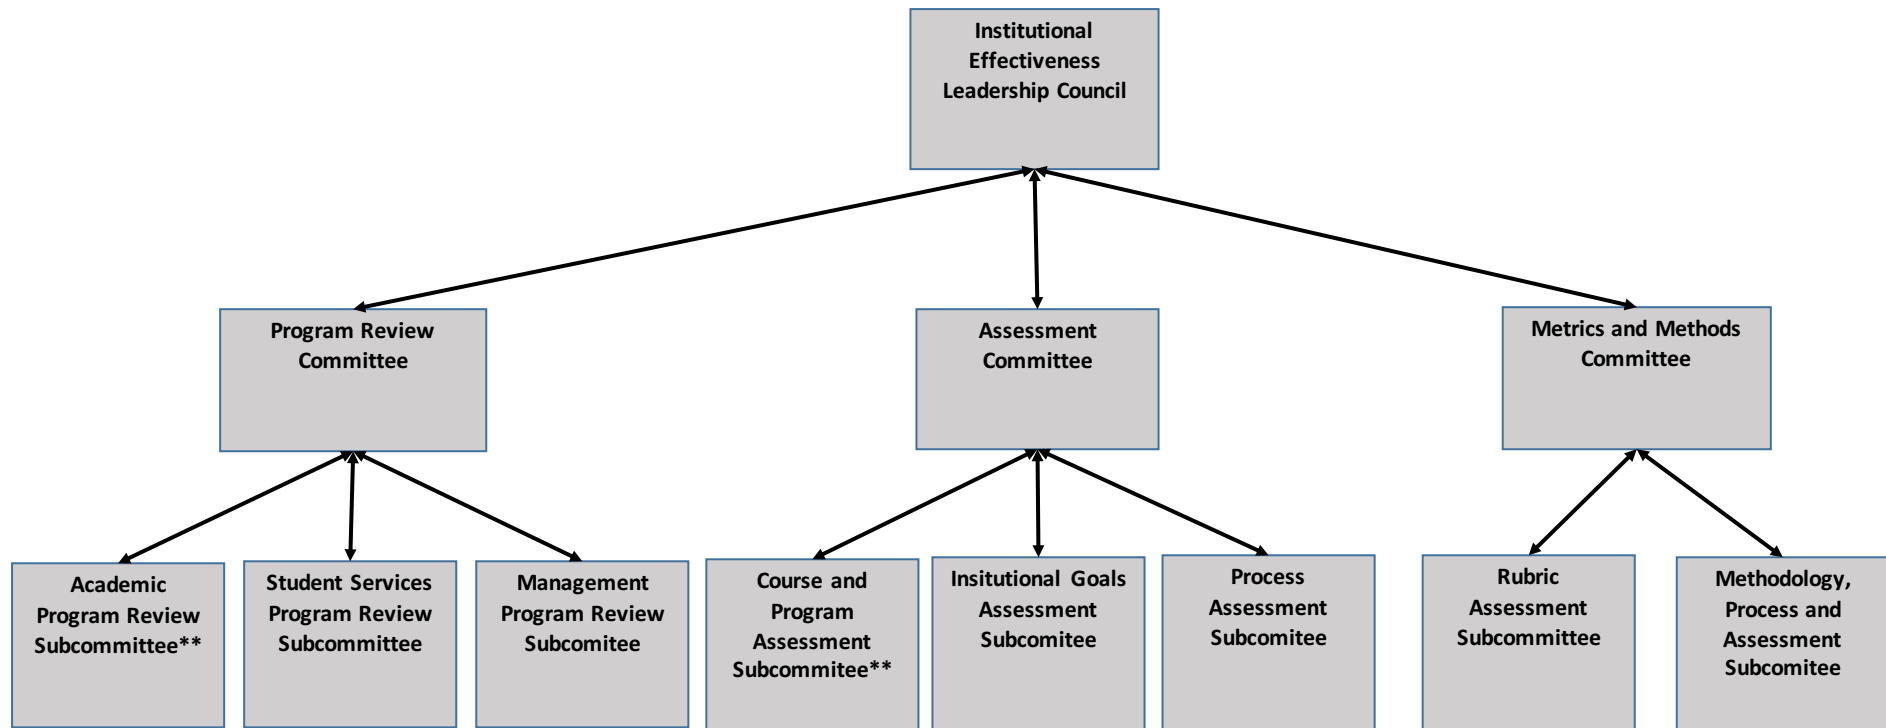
Institutional Effectiveness Leadership Council

Program Review Committee

Assessment Committee

Metrics and Methods Committee

Academic Program Review Subcommittee**

Student Services Program Review Subcommittee

Management Program Review Subcomitee

Course and Program Assessment Subcommitee**

Insitutional Goals Assessment Subcomitee

Process Assessment Subcomitee

Rubric Assessment Subcommittee

Methodology, Process and Assessment Subcomitee